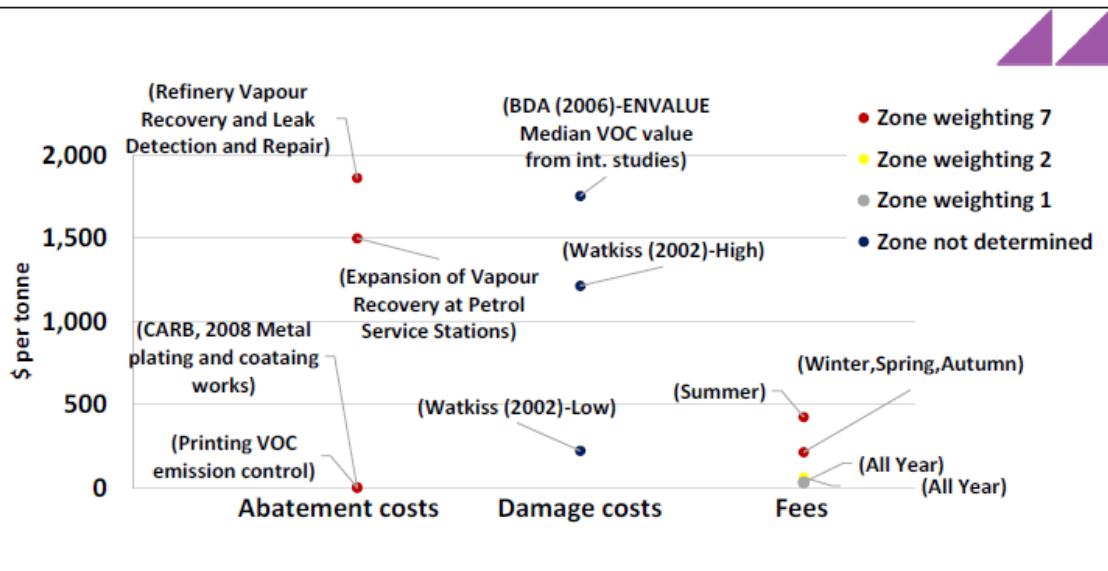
(Refinery Vapour Recovery and Leak Detection and Repair)

(BDA (2006)-ENVALUE Median VOC value from int. studies)

Zone weighting 7
Zone weighting 2
Zone weighting 1
Zone not determined

2,000
1,500
1,000
500
0

$ per tonne

(Watkiss (2002)-High)

(Expansion of Vapour Recovery at Petrol Service Stations)

(CARB, 2008 Metal plating and coataing works)

(Winter,Spring,Autumn)

(Summer)

(Watkiss (2002)-Low)

(Printing VOC emission control)

(All Year)

(All Year)

Abatement costs
Damage costs
Fees